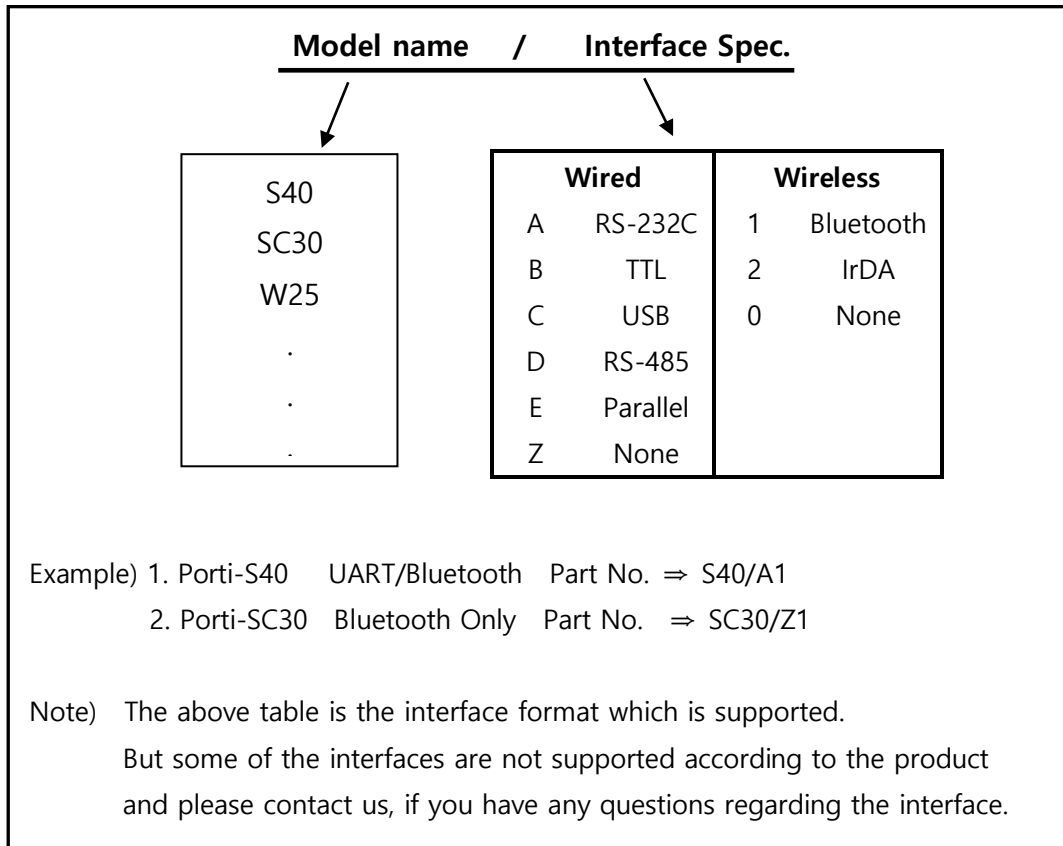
Model name / Interface Spec.

S40
SC30
W25
.
.
.

| Wired | | Wireless | |
|---|---|---|---|
| A | RS-232C | 1 | Bluetooth |
| B | TTL | 2 | IrDA |
| C | USB | 0 | None |
| D | RS-485 | | |
| E | Parallel | | |
| Z | None | | |

Example) 1. Porti-S40 UART/Bluetooth Part No. ⇒ S40/A1
2. Porti-SC30 Bluetooth Only Part No. ⇒ SC30/Z1

Note) The above table is the interface format which is supported. But some of the interfaces are not supported according to the product and please contact us, if you have any questions regarding the interface.